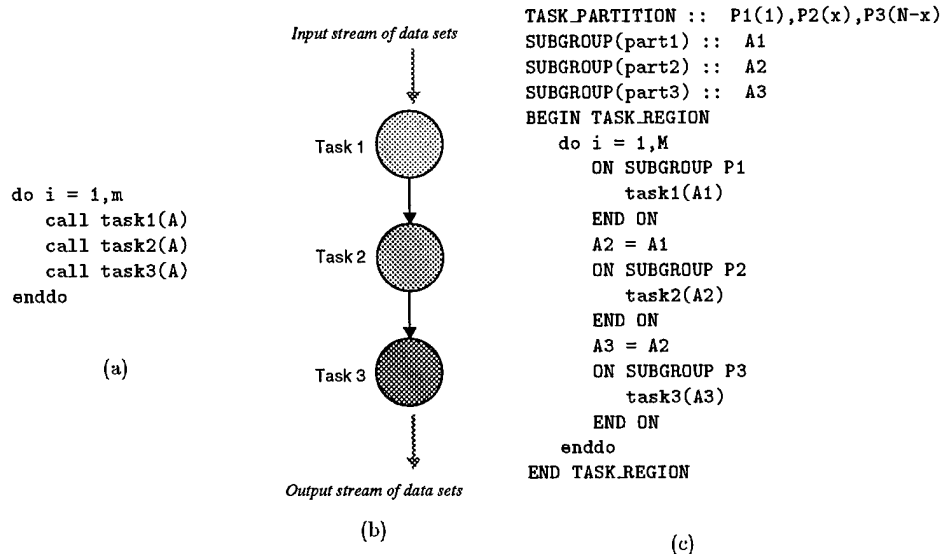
do i = 1,m
call task1(A)
call task2(A)
call task3(A)
enddo

(a)

Input stream of data sets

Task 1

Task 2

Task 3

Output stream of data sets

(b)

TASK_PARTITION :: P1(1),P2(x),P3(N-x)
SUBGROUP(part1) :: A1
SUBGROUP(part2) :: A2
SUBGROUP(part3) :: A3
BEGIN TASK_REGION
do i = 1,M
ON SUBGROUP P1
task1(A1)
END ON
A2 = A1
ON SUBGROUP P2
task2(A2)
END ON
A3 = A2
ON SUBGROUP P3
task3(A3)
END ON
enddo
END TASK_REGION

(c)